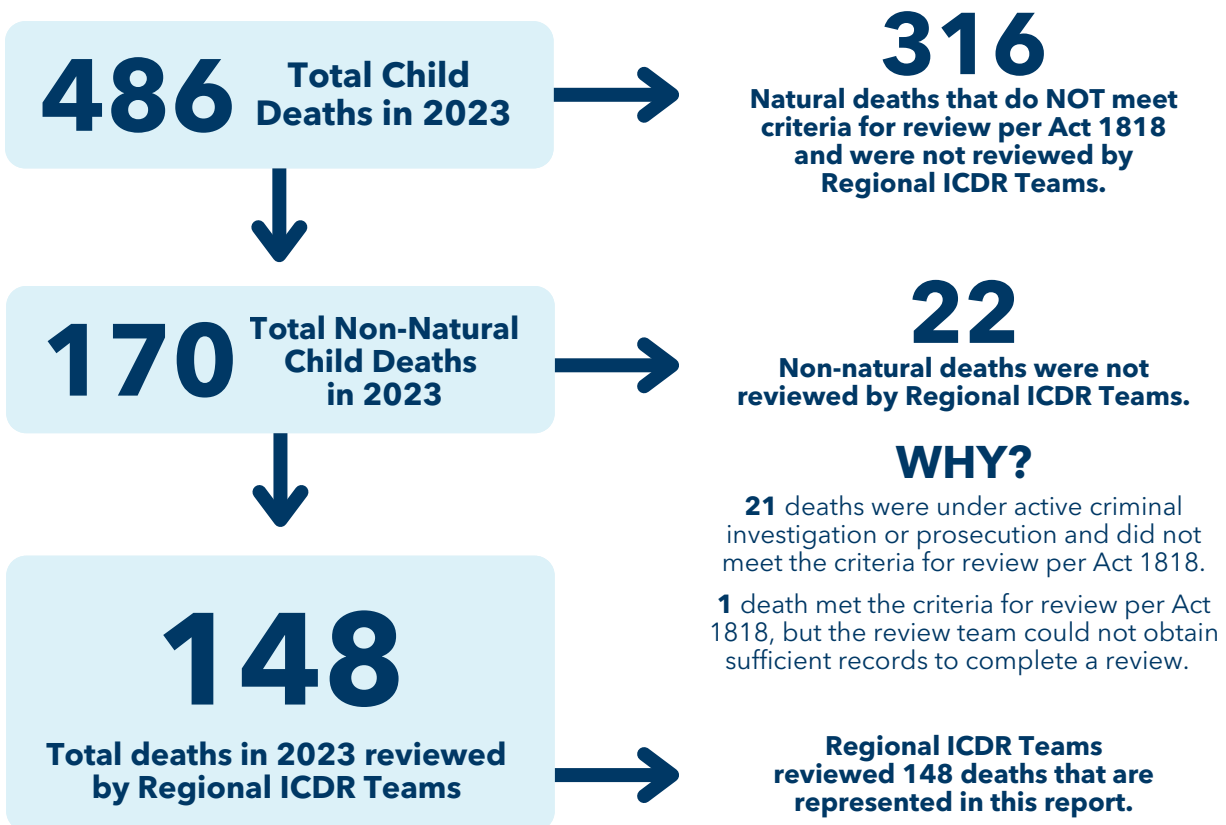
486 Total Child Deaths in 2023

316

Natural deaths that do NOT meet criteria for review per Act 1818 and were not reviewed by Regional ICDR Teams.

170 Total Non-Natural Child Deaths in 2023

22

Non-natural deaths were not reviewed by Regional ICDR Teams.

WHY?

**21** deaths were under active criminal investigation or prosecution and did not meet the criteria for review per Act 1818.

**1** death met the criteria for review per Act 1818, but the review team could not obtain sufficient records to complete a review.

148

Total deaths in 2023 reviewed by Regional ICDR Teams

Regional ICDR Teams reviewed 148 deaths that are represented in this report.